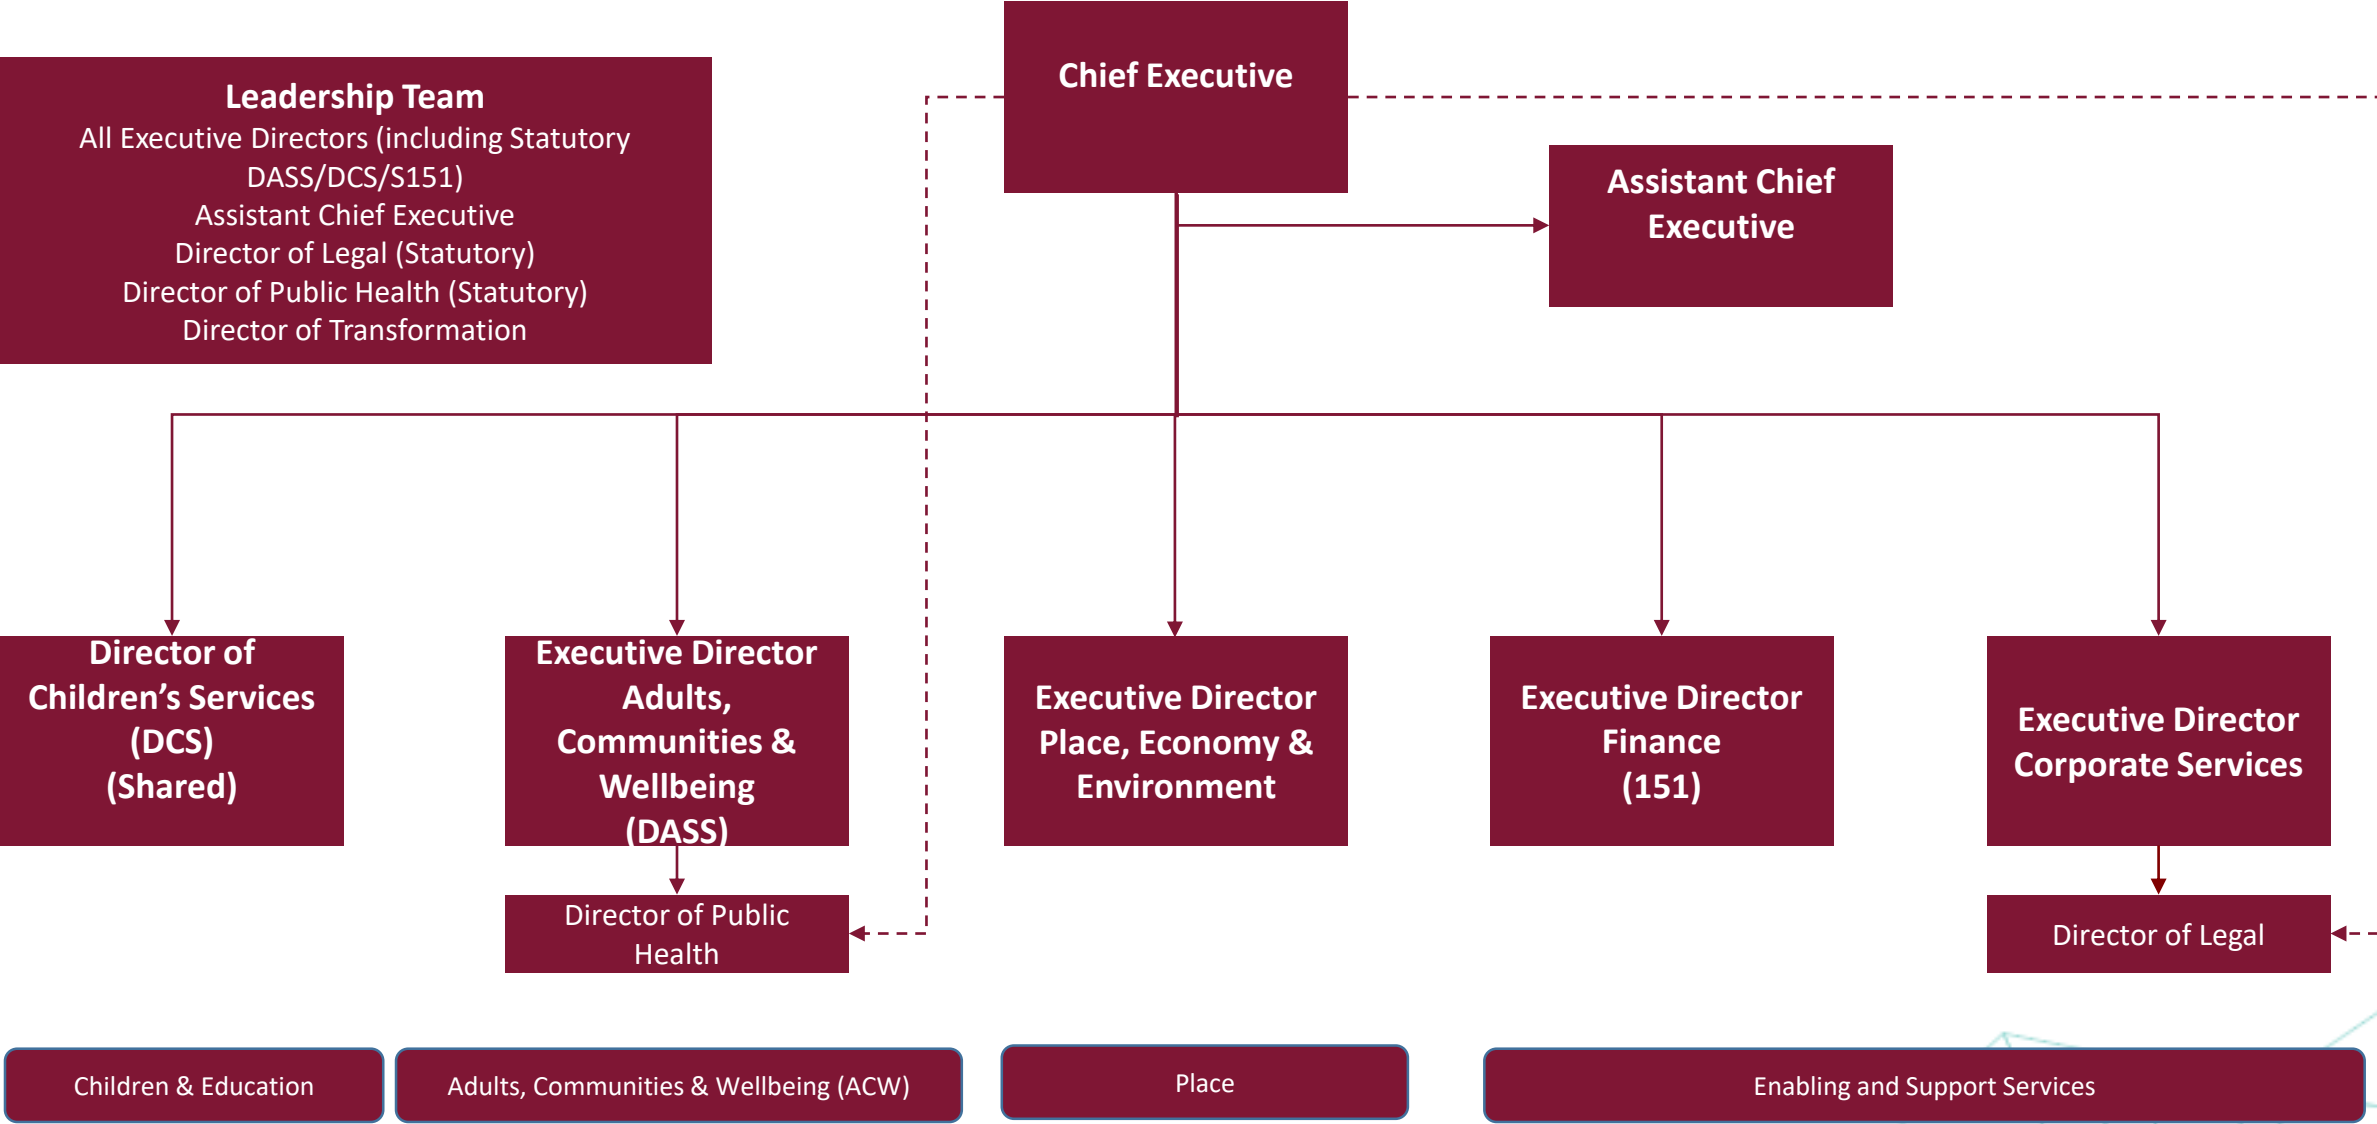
Leadership Team
All Executive Directors (including Statutory DASS/DCS/S151)
Assistant Chief Executive
Director of Legal (Statutory)
Director of Public Health (Statutory)
Director of Transformation

Chief Executive

Assistant Chief Executive

Director of Children's Services (DCS) (Shared)

Executive Director Adults, Communities & Wellbeing (DASS)

Director of Public Health

Executive Director Place, Economy & Environment

Executive Director Finance (151)

Executive Director Corporate Services

Director of Legal

Children & Education

Adults, Communities & Wellbeing (ACW)

Place

Enabling and Support Services